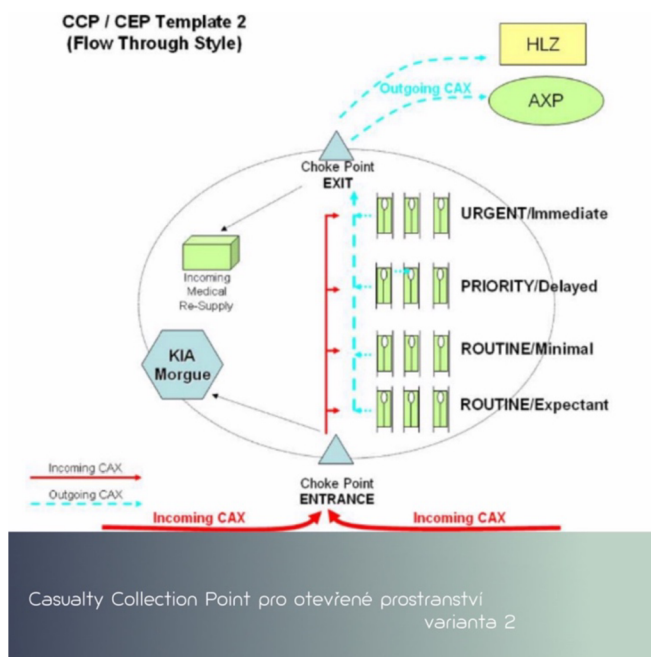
CCP / CEP Template 2
(Flow Through Style)

HLZ

Outgoing CAX

AXP

Choke Point
EXIT

Incoming Medical Re-Supply

URGENT/Immediate

PRIORITY/Delayed

KIA Morgue

ROUTINE/Minimal

ROUTINE/Expectant

Incoming CAX

Outgoing CAX

Choke Point
ENTRANCE

Incoming CAX

Incoming CAX

Casualty Collection Point pro otevřené prostranství
varianta 2